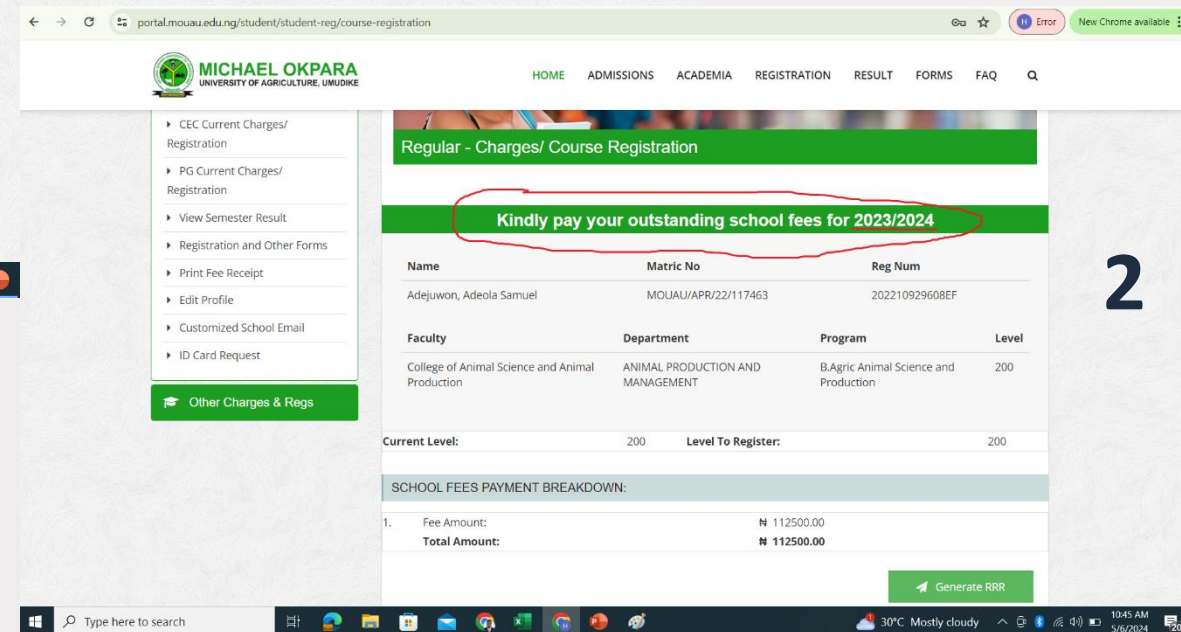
portal.mouau.edu.ng/student/student-reg/course-registration

Error New Chrome available

MICHAEL OKPARA
UNIVERSITY OF AGRICULTURE, UMUDIKE

HOME ADMISSIONS ACADEMIA REGISTRATION RESULT FORMS FAQ

CEC Current Charges/ Registration
PG Current Charges/ Registration
View Semester Result
Registration and Other Forms
Print Fee Receipt
Edit Profile
Customized School Email
ID Card Request

Other Charges & Regs

Regular - Charges/ Course Registration

Kindly pay your outstanding school fees for 2023/2024

| Name | Matric No | Reg Num |
|---|---|---|
| Adejuwon, Adeola Samuel | MOUAU/APR/22/117463 | 202210929608EF |

| Faculty | Department | Program | Level |
|---|---|---|---|
| College of Animal Science and Animal Production | ANIMAL PRODUCTION AND MANAGEMENT | B.Agric Animal Science and Production | 200 |

| Current Level: | 200 | Level To Register: | 200 |
|---|---|---|---|

SCHOOL FEES PAYMENT BREAKDOWN:

| 1. | Fee Amount: | ₦ 112500.00 |
|---|---|---|
| | Total Amount: | ₦ 112500.00 |

Generate RRR

2

Type here to search

30°C Mostly cloudy 10:45 AM 5/6/2024